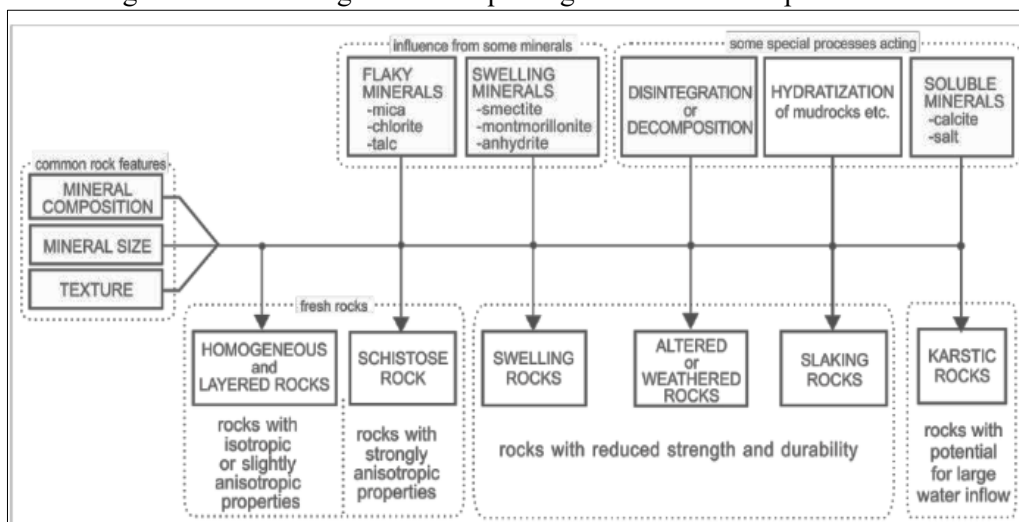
influence from some minerals

FLAKY MINERALS
-mica
-chlorite
-talc

SWELLING MINERALS
-smectite
-montmorillonite
-anhydrite

some special processes acting

DISINTEGRATION or DECOMPOSITION

HYDRATIZATION of mudrocks etc.

SOLUBLE MINERALS
-calcite
-salt

common rock features

MINERAL COMPOSITION

MINERAL SIZE

TEXTURE

fresh rocks

HOMOGENEOUS and LAYERED ROCKS

SCHISTOSE ROCK

SWELLING ROCKS

ALTERED or WEATHERED ROCKS

SLAKING ROCKS

KARSTIC ROCKS

rocks with isotropic or slightly anisotropic properties

rocks with strongly anisotropic properties

rocks with reduced strength and durability

rocks with potential for large water inflow